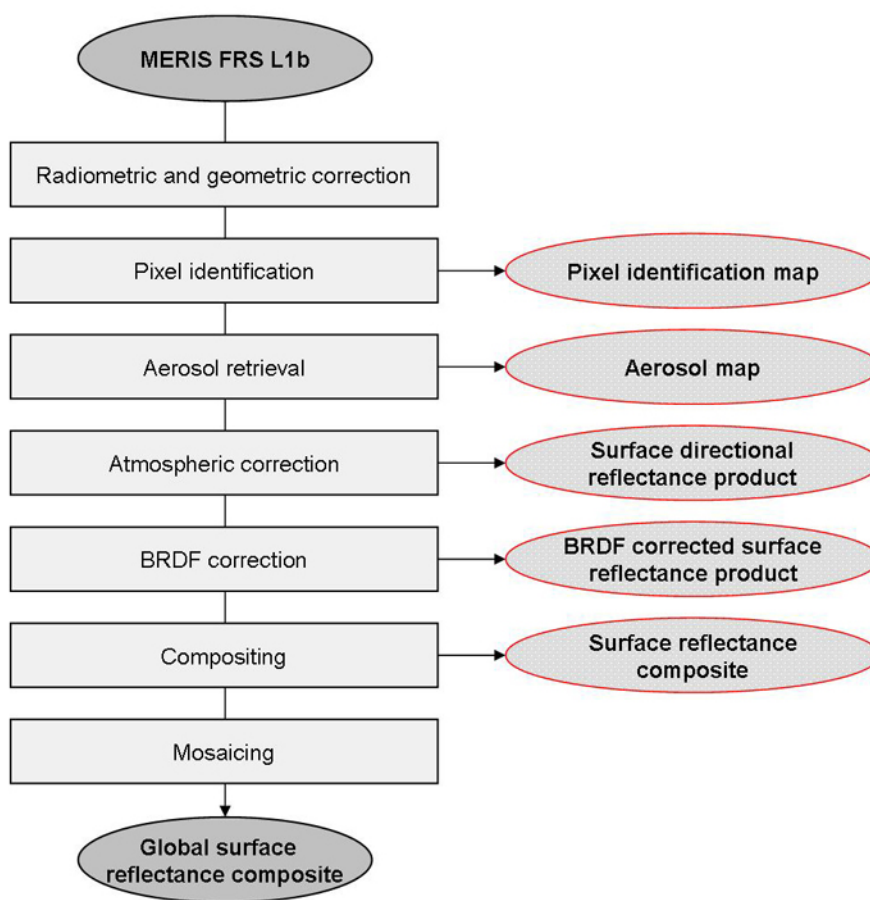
MERIS FRS L1b

Radiometric and geometric correction

Pixel identification

Pixel identification map

Aerosol retrieval

Aerosol map

Atmospheric correction

Surface directional reflectance product

BRDF correction

BRDF corrected surface reflectance product

Compositing

Surface reflectance composite

Mosaicing

Global surface reflectance composite